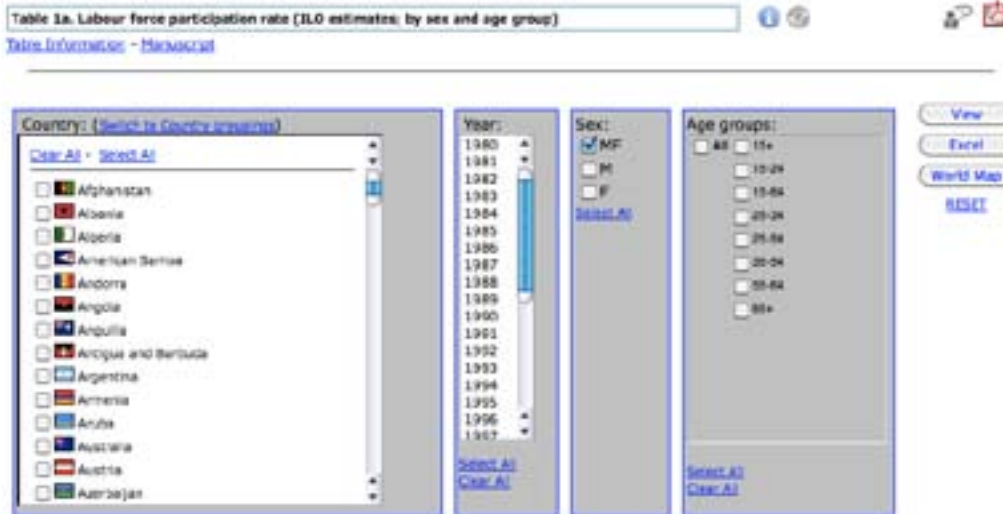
Table 1a. Labour force participation rate (ILO estimates; by sex and age group)

Table Information - Manuscript

Country: (Switch to Country groupings)

Clear All - Select All

Afghanistan
Albania
Algeria
American Samoa
Andorra
Angola
Anguilla
Antigua and Barbuda
Argentina
Armenia
Aruba
Australia
Austria
Azerbaijan

Year:
1980
1981
1982
1983
1984
1985
1986
1987
1988
1989
1990
1991
1992
1993
1994
1995
1996
1997

Select All
Clear All

Sex:
MF
M
F
Select All

Age groups:
All
15+
15-24
15-64
20-24
25-54
20-64
55-64
65+

Select All
Clear All

View
Excel
World Map
RESET